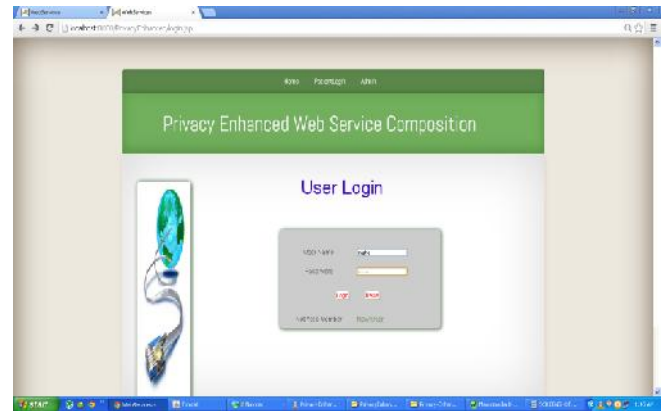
WebServices × WebServices ×

localhost:8080/PrivacyEnhanced/login.jsp

Home PatientLogin Admin

Privacy Enhanced Web Service Composition

User Login

User Name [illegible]

Password

Login Cancel

Not Yet a Member Register

start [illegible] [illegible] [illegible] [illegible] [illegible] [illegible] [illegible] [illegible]